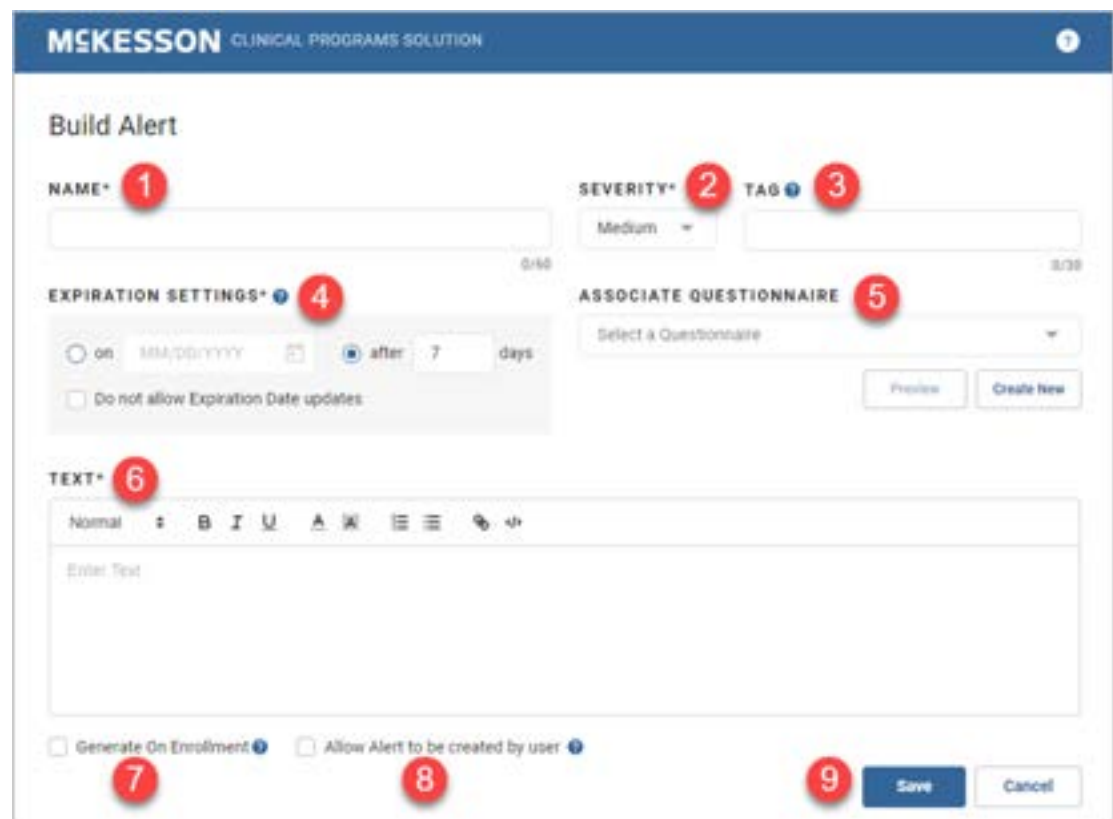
MCKESSON CLINICAL PROGRAMS SOLUTION

Build Alert

NAME* 1

0/60

SEVERITY* 2

Medium

TAG 3

0/30

EXPIRATION SETTINGS* 4

on MM/DD/YYYY after 7 days

Do not allow Expiration Date updates

ASSOCIATE QUESTIONNAIRE 5

Select a Questionnaire

Preview Create New

TEXT* 6

Normal B I U

Enter Text

Generate On Enrollment 7

Allow Alert to be created by user 8

9 Save Cancel